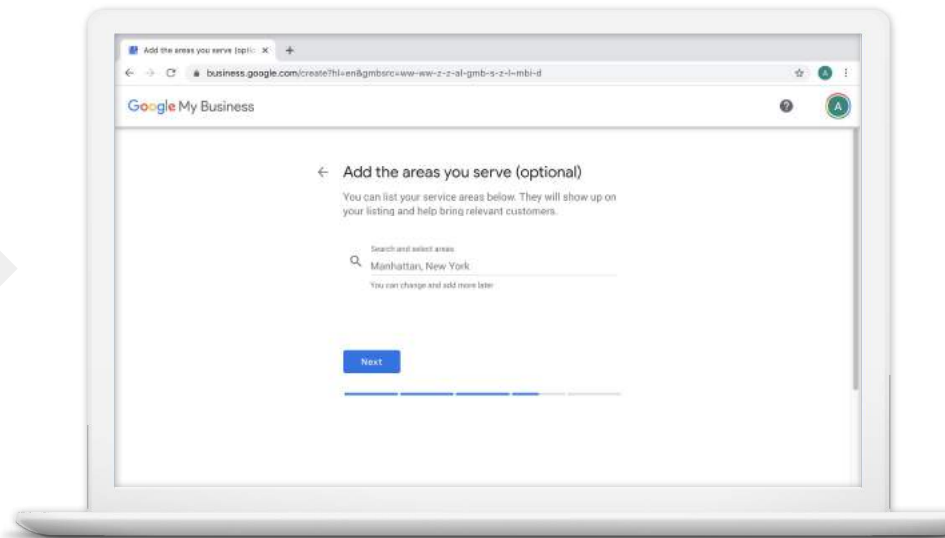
Add the areas you serve (optic ×

business.google.com/create?hl=en&gmbsrc=ww-ww-z-z-al-gmb-s-z-l~mbi-d

A

Google My Business

A

Add the areas you serve (optional)

You can list your service areas below. They will show up on your listing and help bring relevant customers.

Search and select areas

Manhattan, New York

You can change and add more later

Next